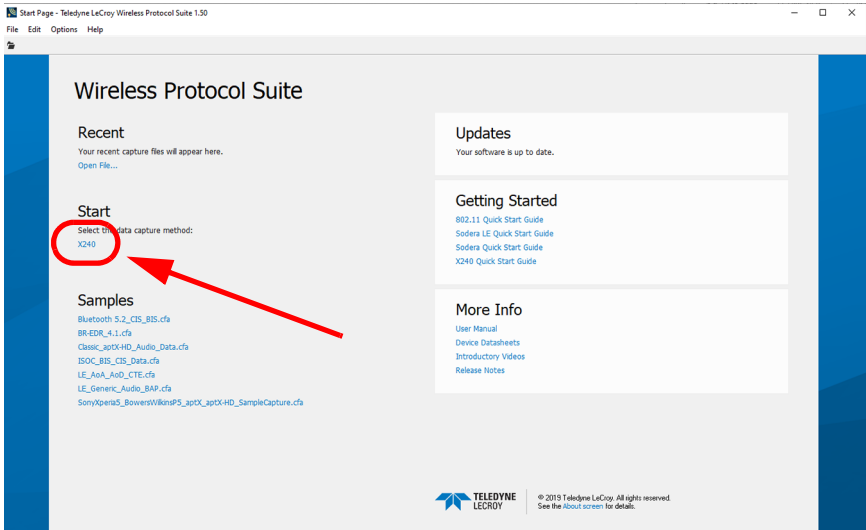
Start Page - Teledyne LeCroy Wireless Protocol Suite 1.50

File Edit Options Help

Wireless Protocol Suite

Recent

Your recent capture files will appear here.

Open File...

Start

Select th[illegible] data capture method:

X240

Samples

Bluetooth 5.2_CIS_BIS.cfa

BR-EDR_4.1.cfa

Classic_aptX-HD_Audio_Data.cfa

ISOC_BIS_CIS_Data.cfa

LE_AoA_AoD_CTE.cfa

LE_Generic_Audio_BAP.cfa

SonyXperia5_BowersWilkinsP5_aptX_aptX-HD_SampleCapture.cfa

Updates

Your software is up to date.

Getting Started

802.11 Quick Start Guide

Sodera LE Quick Start Guide

Sodera Quick Start Guide

X240 Quick Start Guide

More Info

User Manual

Device Datasheets

Introductory Videos

Release Notes

TELEDYNE LECROY

© 2019 Teledyne LeCroy. All rights reserved.
See the About screen for details.